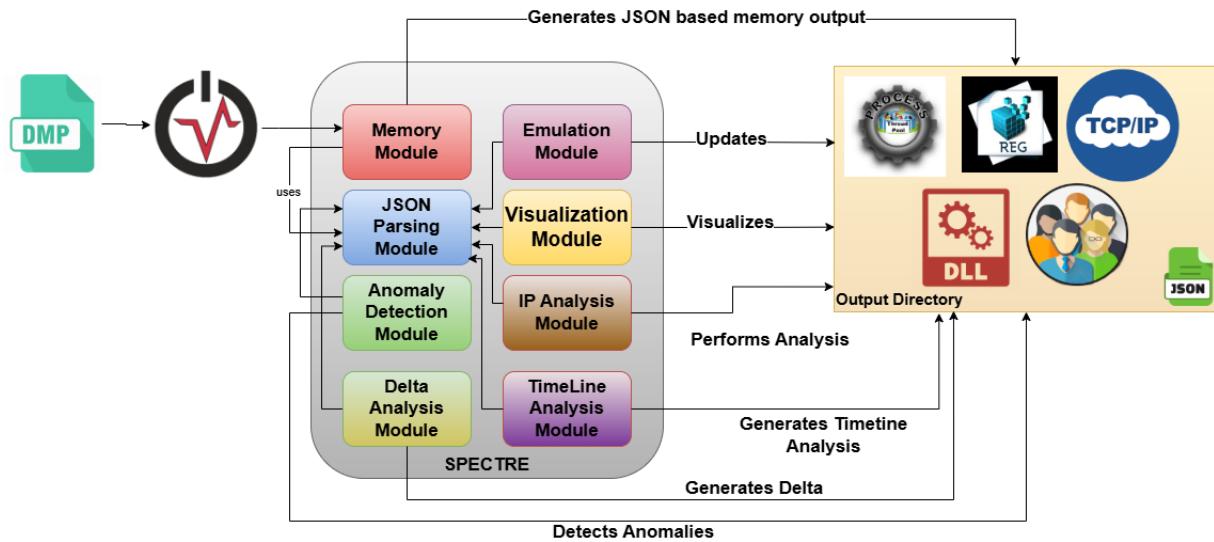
Generates JSON based memory output

DMP

Memory Module

Emulation Module

Updates

uses

JSON Parsing Module

Visualization Module

Visualizes

Anomaly Detection Module

IP Analysis Module

Delta Analysis Module

TimeLine Analysis Module

SPECTRE

PROCESS

Thread Pool

REG

TCP/IP

DLL

JSON

Output Directory

Performs Analysis

Generates Timetine Analysis

Generates Delta

Detects Anomalies